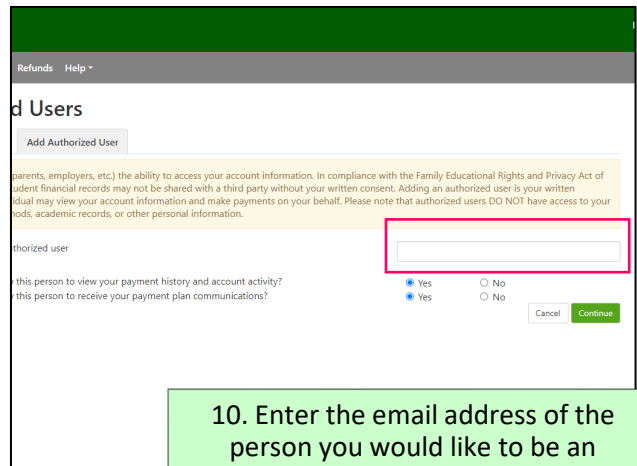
Refunds Help

d Users

Add Authorized User

parents, employers, etc.) the ability to access your account information. In compliance with the Family Educational Rights and Privacy Act of udent financial records may not be shared with a third party without your written consent. Adding an authorized user is your written idual may view your account information and make payments on your behalf. Please note that authorized users DO NOT have access to your hods, academic records, or other personal information.

thorized user

this person to view your payment history and account activity? Yes No
this person to receive your payment plan communications? Yes No

Cancel Continue

10. Enter the email address of the person you would like to be an